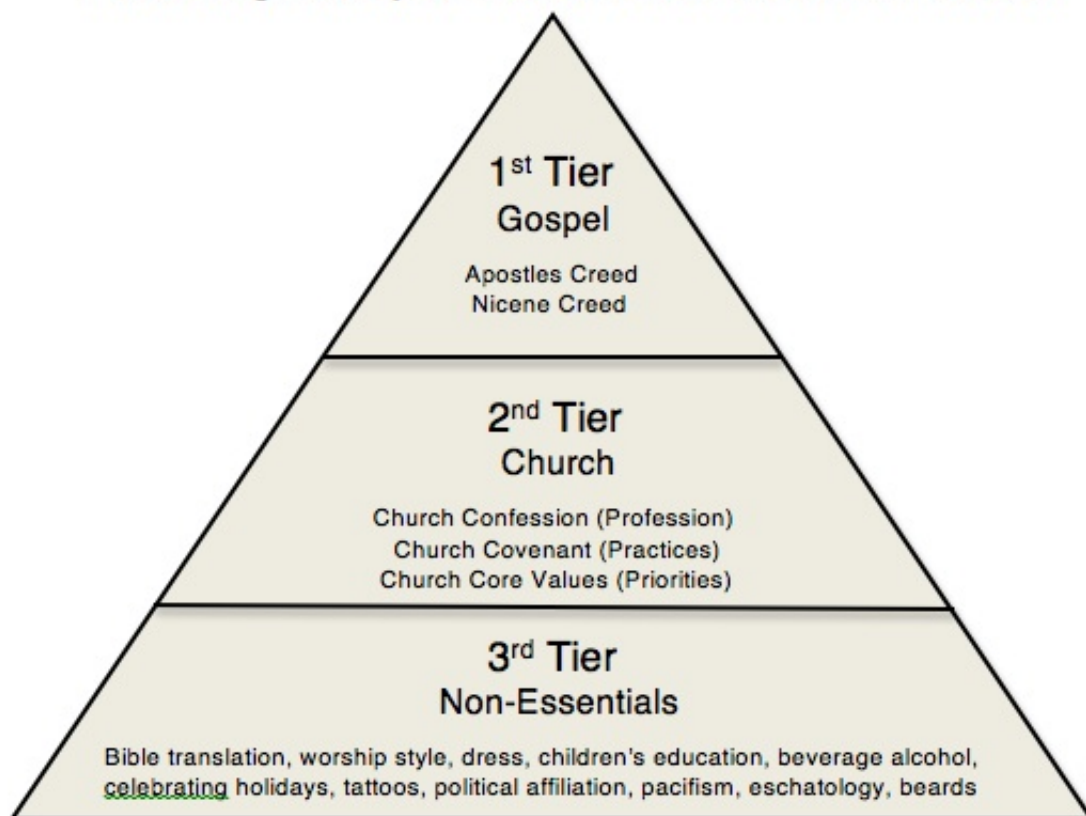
1$^{st}$ Tier
Gospel

Apostles Creed
Nicene Creed

2$^{nd}$ Tier
Church

Church Confession (Profession)
Church Covenant (Practices)
Church Core Values (Priorities)

3$^{rd}$ Tier
Non-Essentials

Bible translation, worship style, dress, children's education, beverage alcohol, celebrating holidays, tattoos, political affiliation, pacifism, eschatology, beards